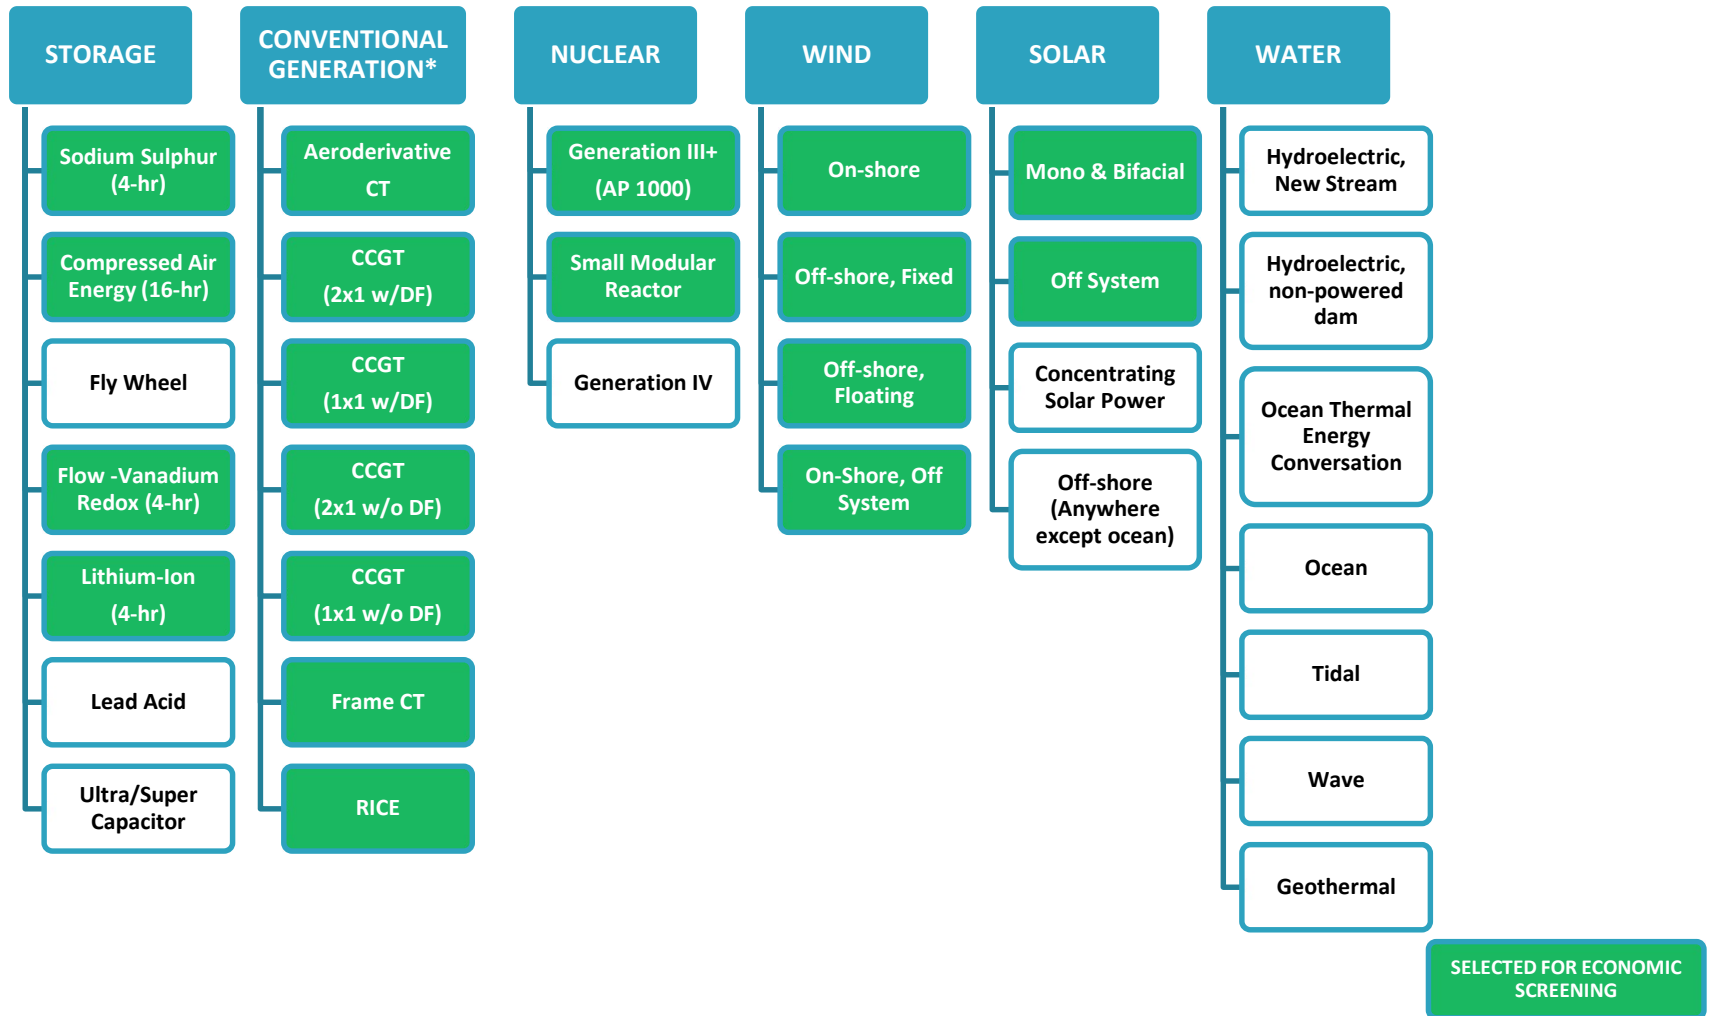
STORAGE

Sodium Sulphur (4-hr)

Compressed Air Energy (16-hr)

Fly Wheel

Flow -Vanadium Redox (4-hr)

Lithium-Ion (4-hr)

Lead Acid

Ultra/Super Capacitor

CONVENTIONAL GENERATION*

Aeroderivative CT

CCGT (2x1 w/DF)

CCGT (1x1 w/DF)

CCGT (2x1 w/o DF)

CCGT (1x1 w/o DF)

Frame CT

RICE

NUCLEAR

Generation III+ (AP 1000)

Small Modular Reactor

Generation IV

WIND

On-shore

Off-shore, Fixed

Off-shore, Floating

On-Shore, Off System

SOLAR

Mono & Bifacial

Off System

Concentrating Solar Power

Off-shore (Anywhere except ocean)

WATER

Hydroelectric, New Stream

Hydroelectric, non-powered dam

Ocean Thermal Energy Conversation

Ocean

Tidal

Wave

Geothermal

SELECTED FOR ECONOMIC SCREENING